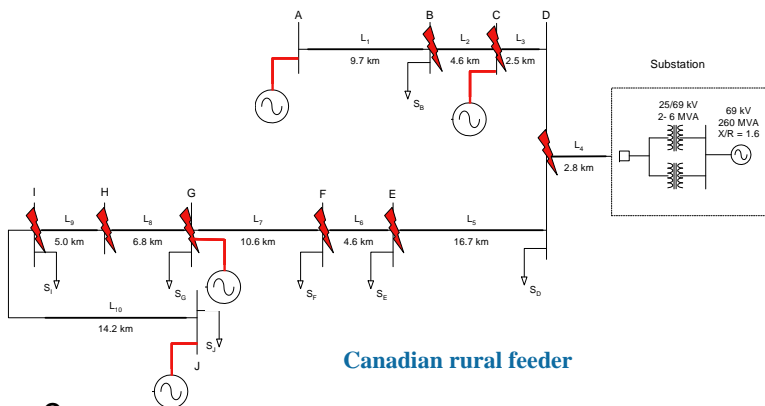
A
B
C
D
$L_1$
9.7 km
$L_2$
4.6 km
$L_3$
2.5 km
$S_B$
Substation
25/69 kV
2- 6 MVA
69 kV
260 MVA
X/R = 1.6
$L_4$
2.8 km
I
H
G
F
E
$L_9$
5.0 km
$L_8$
6.8 km
$L_7$
10.6 km
$L_6$
4.6 km
$L_5$
16.7 km
$S_I$
$S_G$
$S_F$
$S_E$
$S_D$
$L_{10}$
14.2 km
$S_J$
J

Canadian rural feeder